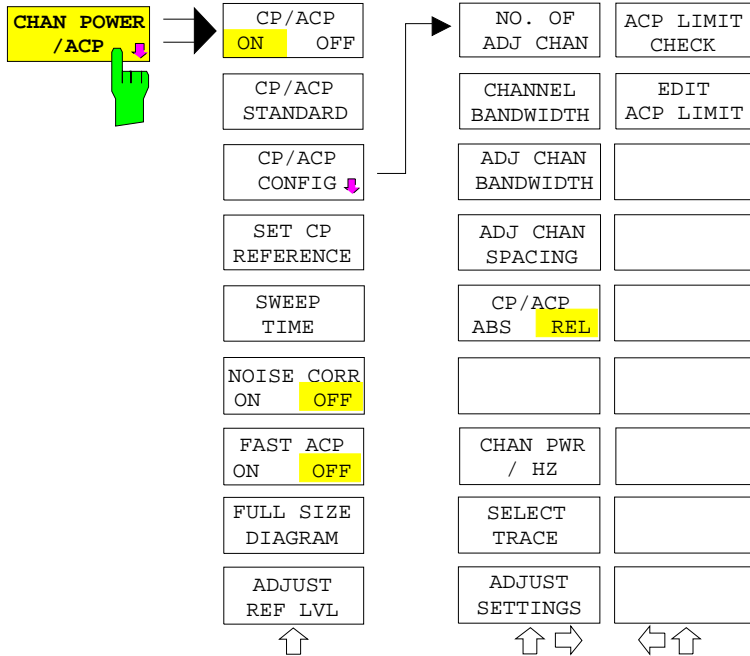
CHAN POWER /ACP

CP/ACP
ON OFF

CP/ACP STANDARD

CP/ACP CONFIG

SET CP REFERENCE

SWEEP TIME

NOISE CORR
ON OFF

FAST ACP
ON OFF

FULL SIZE DIAGRAM

ADJUST REF LVL

NO. OF ADJ CHAN

CHANNEL BANDWIDTH

ADJ CHAN BANDWIDTH

ADJ CHAN SPACING

CP/ACP
ABS REL

CHAN PWR / HZ

SELECT TRACE

ADJUST SETTINGS

ACP LIMIT CHECK

EDIT ACP LIMIT